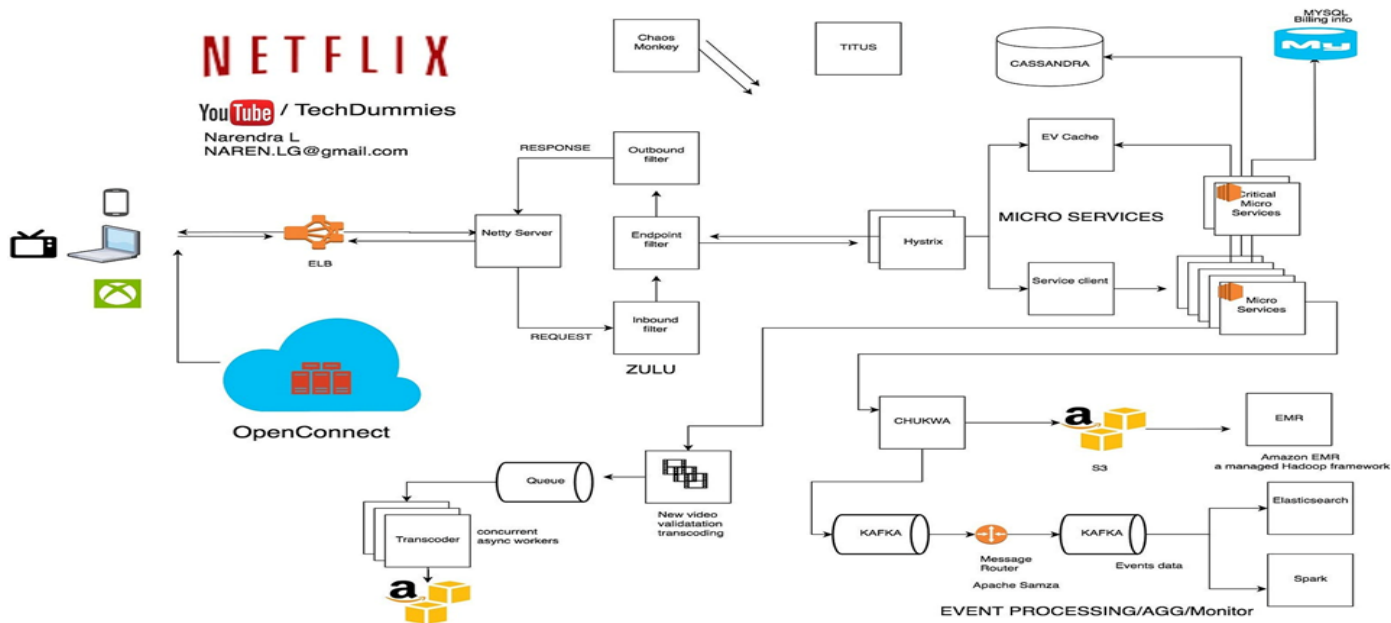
NETFLIX

YouTube / TechDummies

Narendra L
NAREN.LG@gmail.com

Chaos Monkey

TITUS

CASSANDRA

MYSQL
Billing info

My

RESPONSE

Outbound filter

EV Cache

Critical Micro Services

MICRO SERVICES

ELB

Netty Server

Endpoint filter

Hystrix

Service client

Micro Services

REQUEST

Inbound filter

ZULU

OpenConnect

CHUKWA

a

S3

EMR

Amazon EMR
a managed Hadoop framework

Queue

New video validatation transcoding

Transcoder

concurrent async workers

a

KAFKA

Message Router

Apache Samza

KAFKA

Events data

Elasticsearch

Spark

EVENT PROCESSING/AGG/Monitor